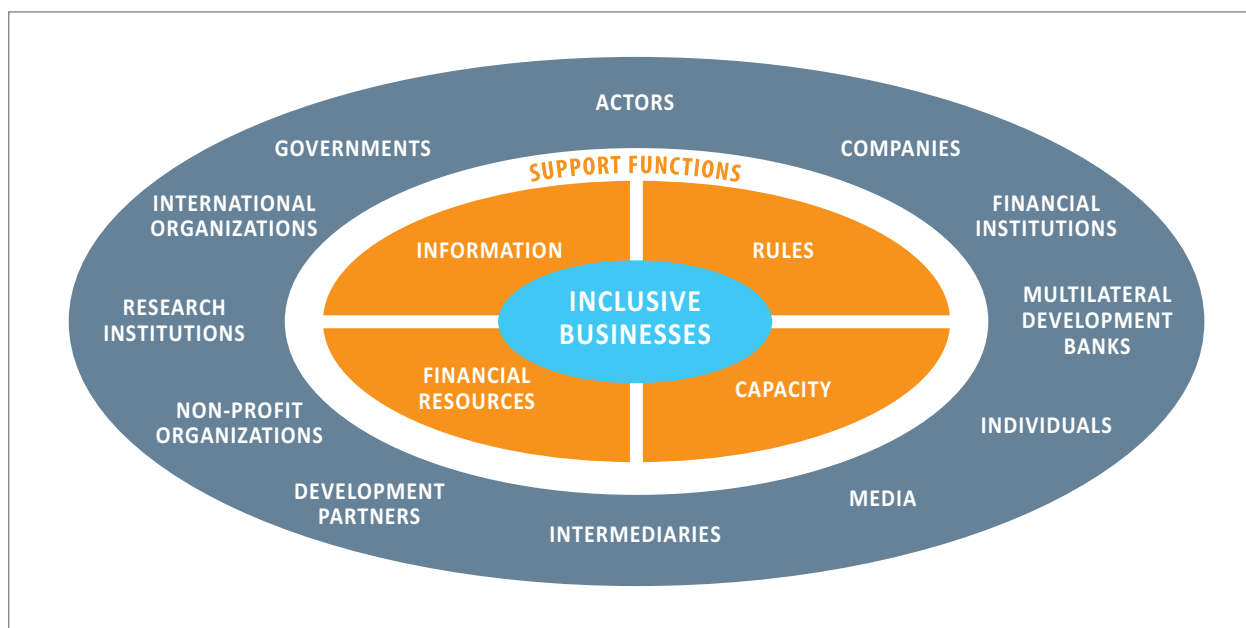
ACTORS

GOVERNMENTS

COMPANIES

INTERNATIONAL ORGANIZATIONS

FINANCIAL INSTITUTIONS

RESEARCH INSTITUTIONS

MULTILATERAL DEVELOPMENT BANKS

NON-PROFIT ORGANIZATIONS

INDIVIDUALS

DEVELOPMENT PARTNERS

MEDIA

INTERMEDIARIES

SUPPORT FUNCTIONS

INFORMATION

RULES

INCLUSIVE BUSINESSES

FINANCIAL RESOURCES

CAPACITY